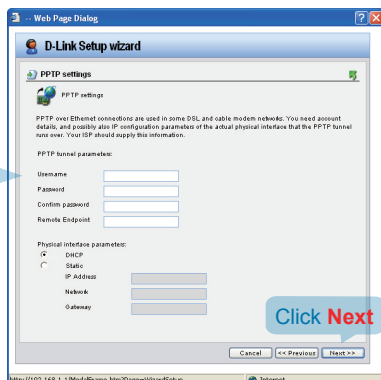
-- Web Page Dialog

D-Link Setup wizard

PPTP settings

PPTP settings

PPTP over Ethernet connections are used in some DSL and cable modem networks. You need account details, and possibly also IP configuration parameters of the actual physical interface that the PPTP tunnel runs over. Your ISP should supply this information.

PPTP tunnel parameters:

Username
Password
Confirm password
Remote Endpoint

Physical interface parameters:
DHCP
Static
IP Address
Netmask
Gateway

Click Next

Cancel
<< Previous
Next >>

http://192.168.1.1/ModalFrame.htm?Page=WizardSetup
Internet